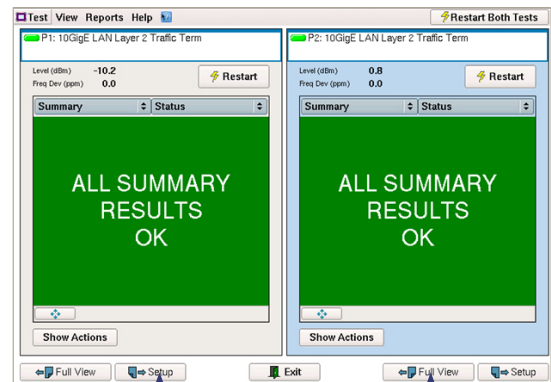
Test View Reports Help

Restart Both Tests

P1: 10GigE LAN Layer 2 Traffic Term

Level (dBm) -10.2
Freq Dev (ppm) 0.0

Restart

| Summary | Status |
|---|---|

ALL SUMMARY RESULTS OK

Show Actions

P2: 10GigE LAN Layer 2 Traffic Term

Level (dBm) 0.8
Freq Dev (ppm) 0.0

Restart

| Summary | Status |
|---|---|

ALL SUMMARY RESULTS OK

Show Actions

Full View Setup Exit Full View Setup